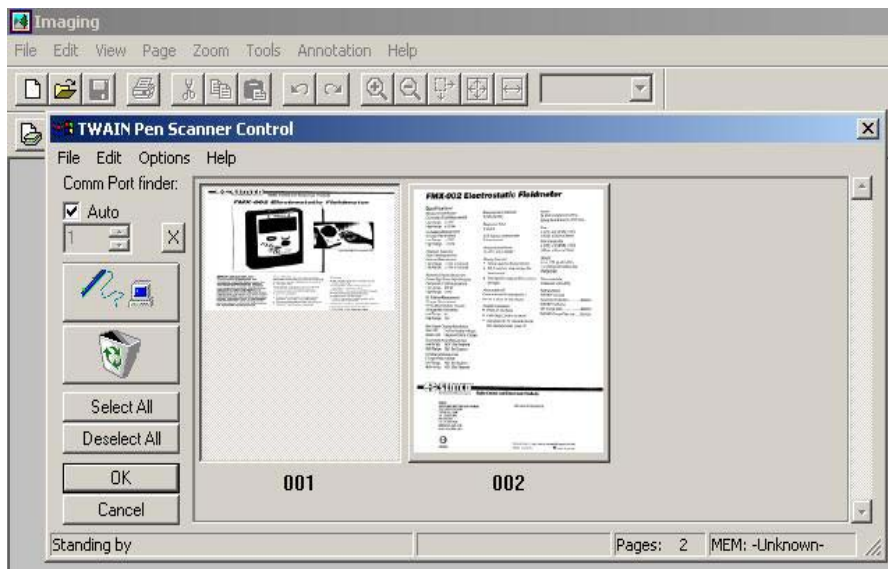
Imaging

File Edit View Page Zoom Tools Annotation Help

TWAIN Pen Scanner Control

File Edit Options Help

Comm Port finder:

Auto

1

X

Select All

Deselect All

OK

Cancel

FMX-002 Electrostatic Fieldmeter

FMX-002 Electrostatic Fieldmeter

001

002

Standing by

Pages: 2

MEM: -Unknown-